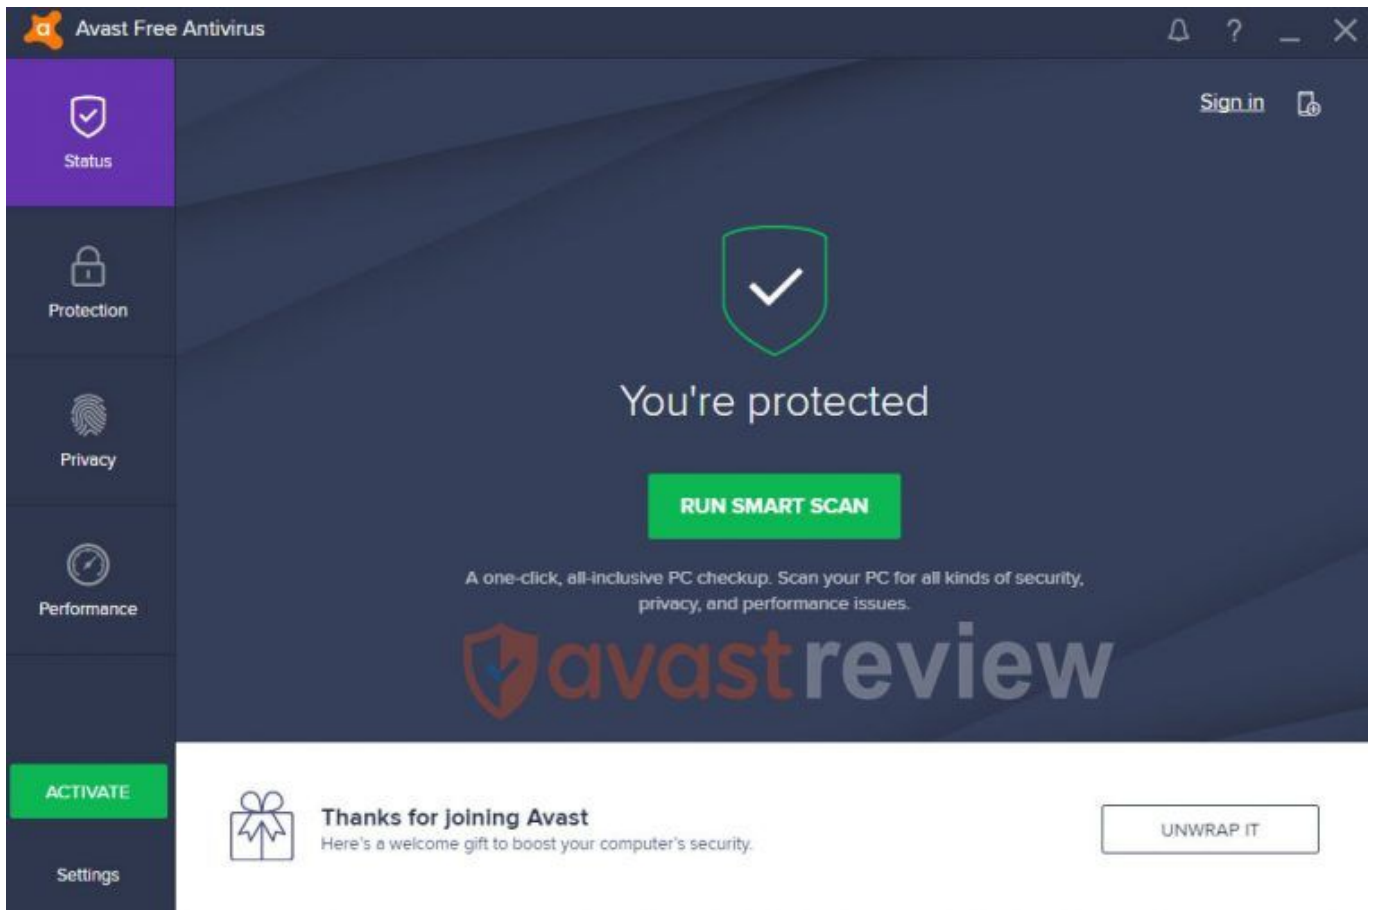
Avast Free Antivirus

? _ X

Status

Protection

Privacy

Performance

ACTIVATE

Settings

Sign in

You're protected

RUN SMART SCAN

A one-click, all-inclusive PC checkup. Scan your PC for all kinds of security, privacy, and performance issues.

avastreview

Thanks for joining Avast
Here's a welcome gift to boost your computer's security.

UNWRAP IT